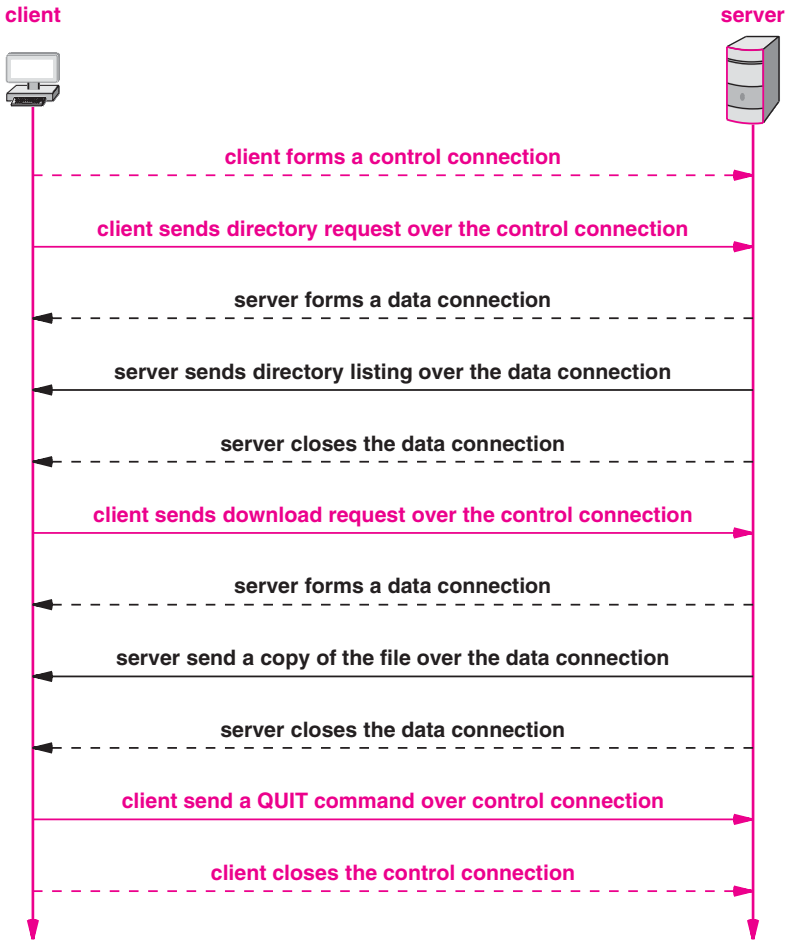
client

server

client forms a control connection

client sends directory request over the control connection

server forms a data connection

server sends directory listing over the data connection

server closes the data connection

client sends download request over the control connection

server forms a data connection

server send a copy of the file over the data connection

server closes the data connection

client send a QUIT command over control connection

client closes the control connection